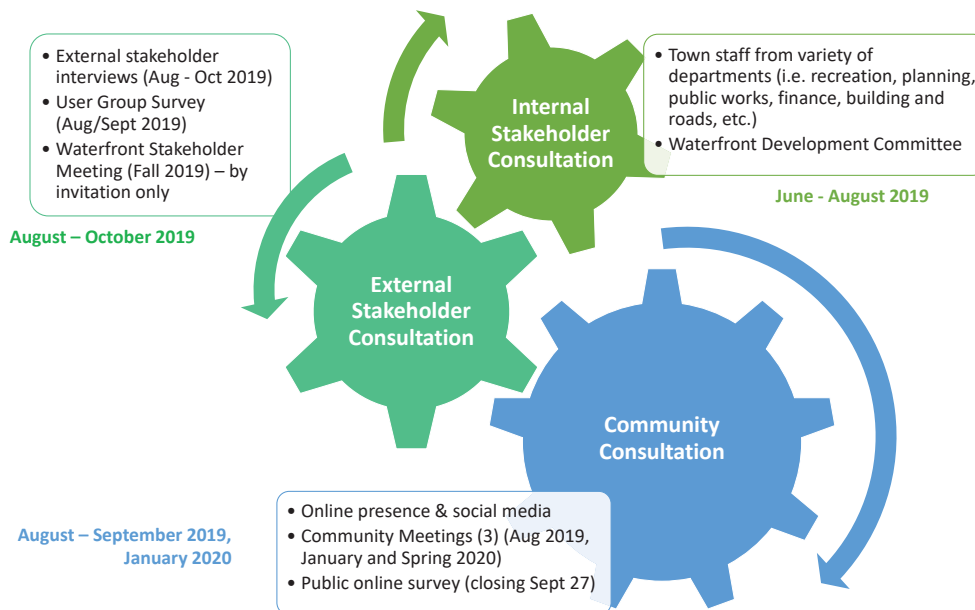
- External stakeholder interviews (Aug - Oct 2019)
- User Group Survey (Aug/Sept 2019)
- Waterfront Stakeholder Meeting (Fall 2019) – by invitation only

August – October 2019

Internal Stakeholder Consultation

- Town staff from variety of departments (i.e. recreation, planning, public works, finance, building and roads, etc.)
- Waterfront Development Committee

June - August 2019

External Stakeholder Consultation

Community Consultation

August – September 2019, January 2020

- Online presence & social media
- Community Meetings (3) (Aug 2019, January and Spring 2020)
- Public online survey (closing Sept 27)